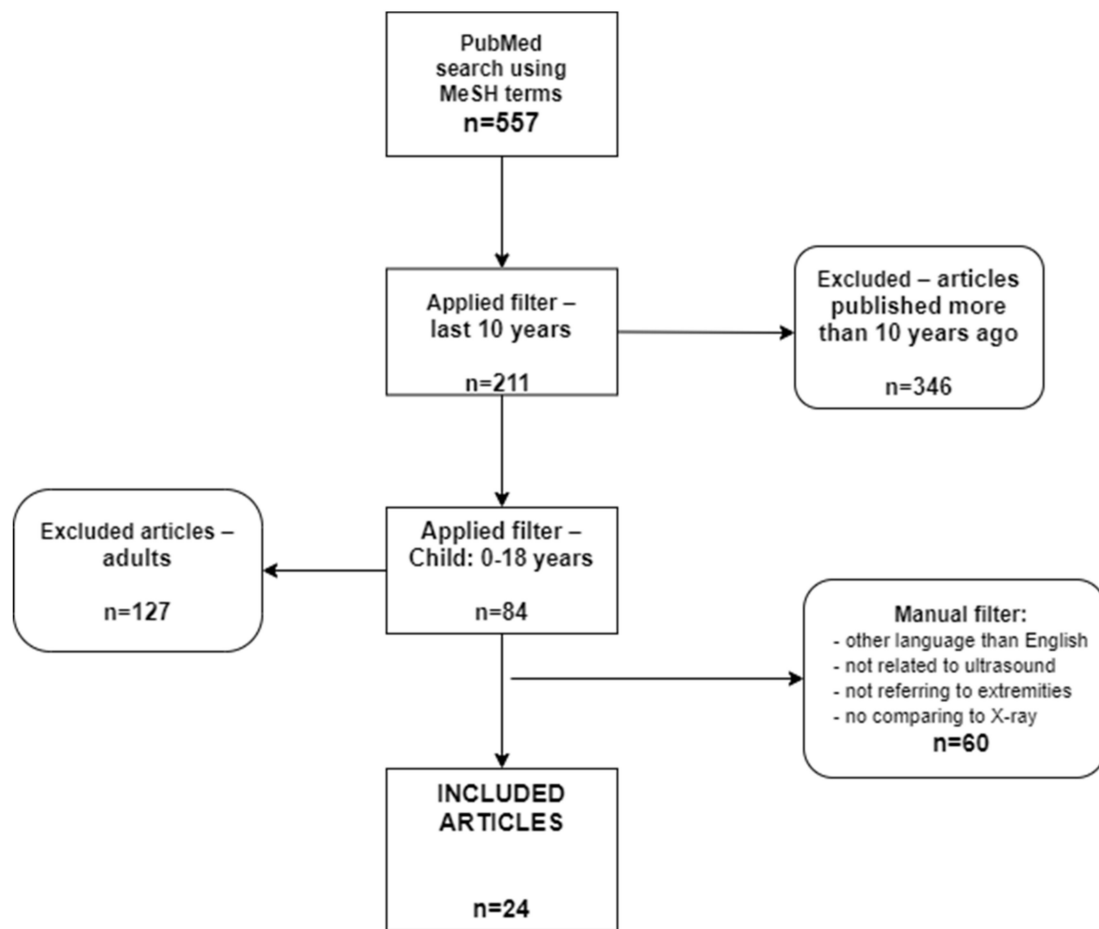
PubMed search using MeSH terms
n=557

Applied filter – last 10 years
n=211

Excluded – articles published more than 10 years ago
n=346

Excluded articles – adults
n=127

Applied filter – Child: 0-18 years
n=84

Manual filter:
- other language than English
- not related to ultrasound
- not referring to extremities
- no comparing to X-ray
n=60

INCLUDED ARTICLES
n=24